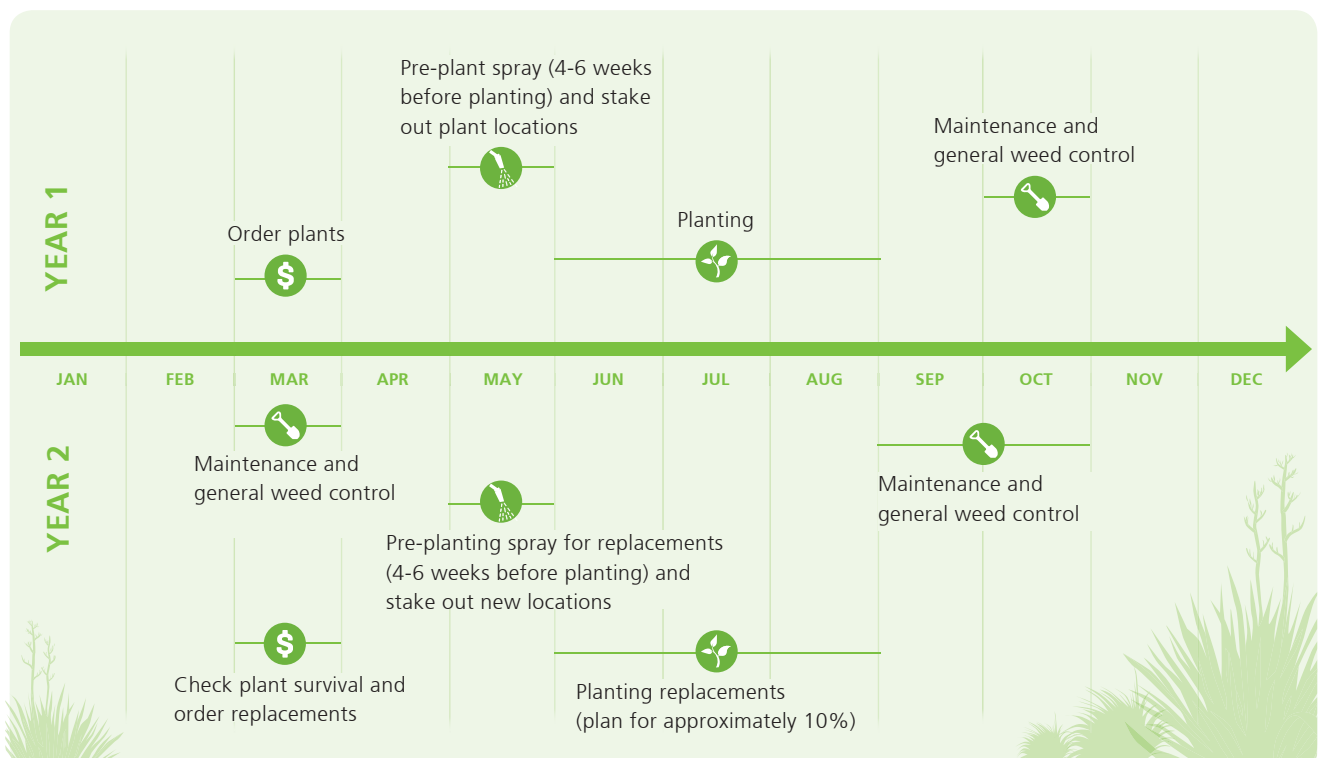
YEAR 1

Pre-plant spray (4-6 weeks before planting) and stake out plant locations

Maintenance and general weed control

Planting

Order plants

$

JAN FEB MAR APR MAY JUN JUL AUG SEP OCT NOV DEC

YEAR 2

Maintenance and general weed control

Maintenance and general weed control

Pre-planting spray for replacements (4-6 weeks before planting) and stake out new locations

$

Check plant survival and order replacements

Planting replacements (plan for approximately 10%)